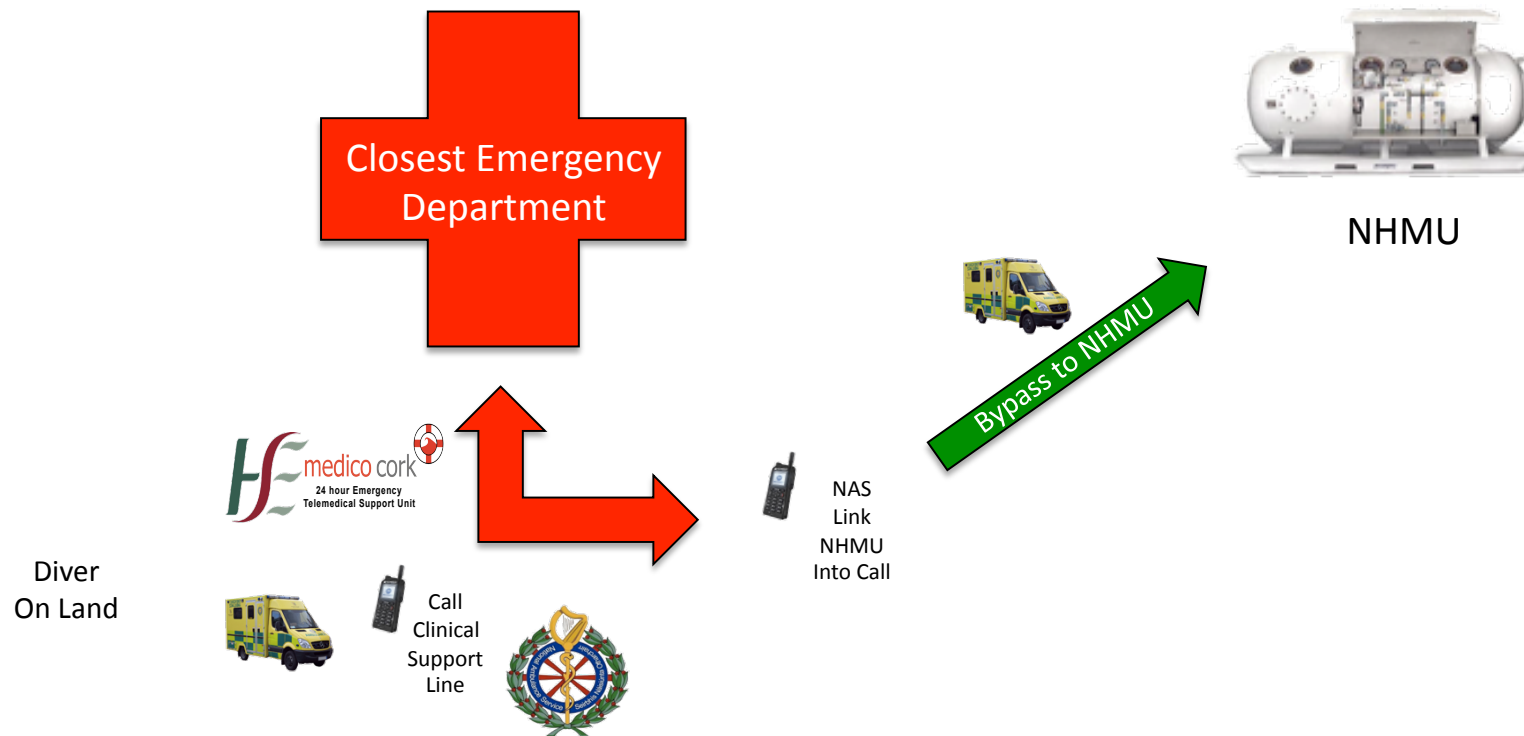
Closest Emergency Department

NHMU

Bypass to NHMU

HSE medico cork
24 hour Emergency Telemedical Support Unit

NAS
Link
NHMU
Into Call

Diver
On Land

Call
Clinical
Support
Line

National Ambulance Service